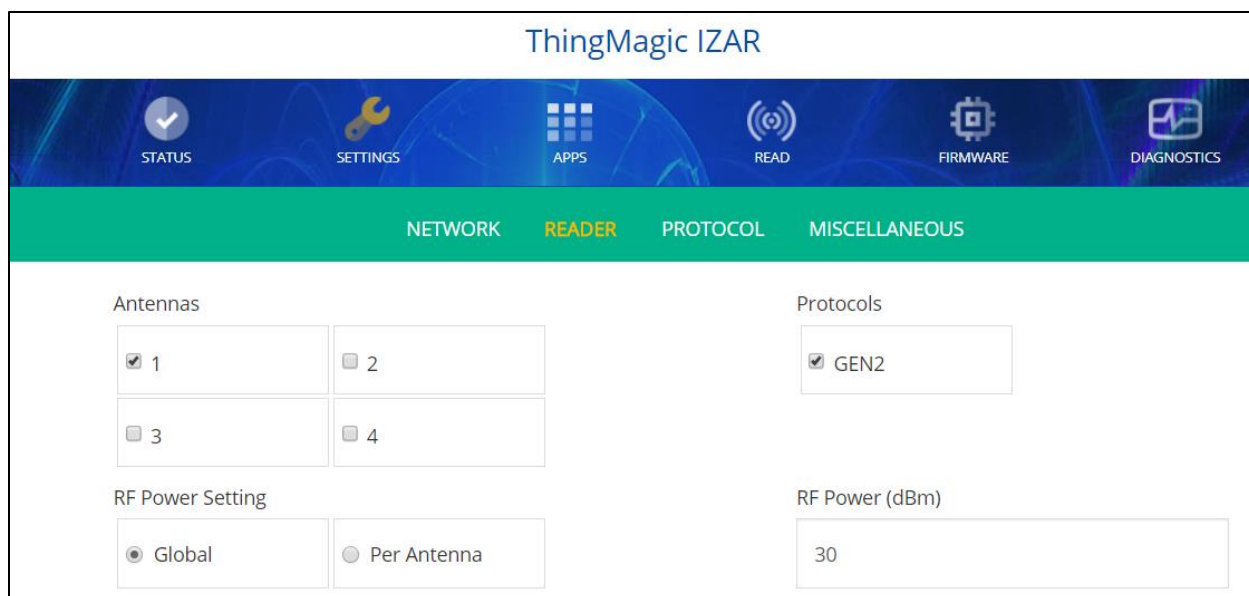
ThingMagic IZAR

STATUS SETTINGS APPS READ FIRMWARE DIAGNOSTICS

NETWORK READER PROTOCOL MISCELLANEOUS

Antennas

1

2

3

4

Protocols

GEN2

RF Power Setting

Global

Per Antenna

RF Power (dBm)

30